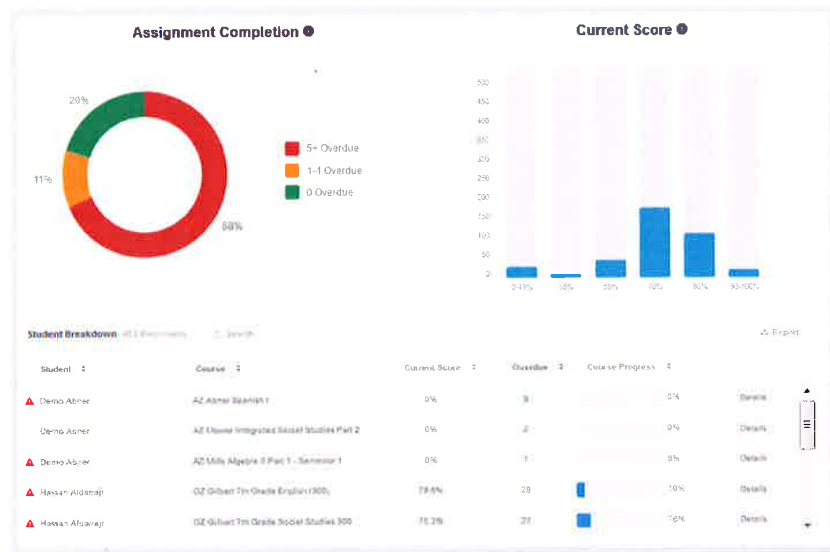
Assignment Completion

20%

11%

68%

5+ Overdue

1-4 Overdue

0 Overdue

Current Score

500

450

400

350

300

250

200

150

100

50

0

0-49%

50%

60%

70%

80%

90-100%

Student Breakdown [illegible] Search

Export

| Student | Course | Current Score | Overdue | Course Progress | |
|---|---|---|---|---|---|
| Demo Abner | AZ Abner Spanish I | 0% | 9 | 0% | Details |
| Demo Abner | AZ Owens Integrated Social Studies Part 2 | 0% | 2 | 0% | Details |
| Demo Abner | AZ Mills Algebra II Part 1 - Semester 1 | 0% | 1 | 0% | Details |
| Hassan Aldawaji | GZ Gilbert 7th Grade English (300) | 79.6% | 28 | 10% | Details |
| Hassan Aldawaji | GZ Gilbert 7th Grade Social Studies 300 | 76.3% | 27 | 16% | Details |